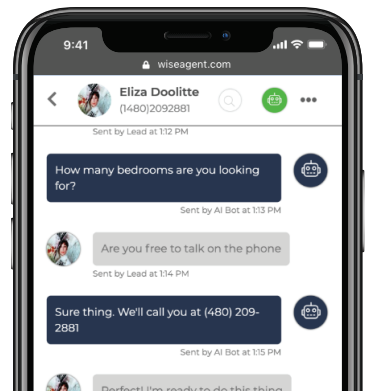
9:41

wiseagent.com

Eliza Doolitte
(1480)2092881

Sent by Lead at 1:12 PM

How many bedrooms are you looking for?

Sent by AI Bot at 1:13 PM

Are you free to talk on the phone

Sent by Lead at 1:14 PM

Sure thing. We'll call you at (480) 209-2881

Sent by AI Bot at 1:15 PM

Perfect! I'm ready to do this thing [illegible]